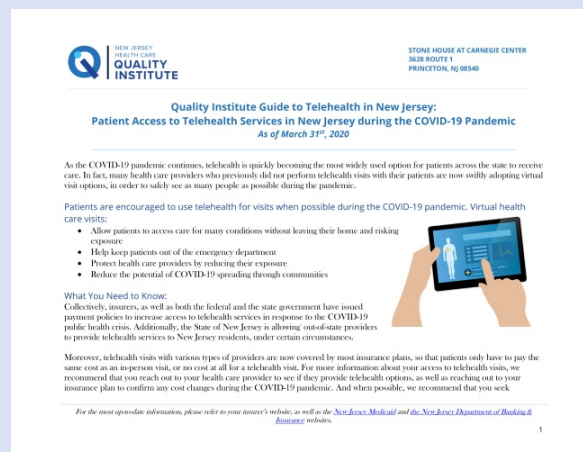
NEW JERSEY HEALTH CARE QUALITY INSTITUTE

STONE HOUSE AT CARNEGIE CENTER
3628 ROUTE 1
PRINCETON, NJ 08540

Quality Institute Guide to Telehealth in New Jersey:
Patient Access to Telehealth Services in New Jersey during the COVID-19 Pandemic
As of March 31st, 2020

As the COVID-19 pandemic continues, telehealth is quickly becoming the most widely used option for patients across the state to receive care. In fact, many health care providers who previously did not perform telehealth visits with their patients are now swiftly adopting virtual visit options, in order to safely see as many people as possible during the pandemic.

Patients are encouraged to use telehealth for visits when possible during the COVID-19 pandemic. Virtual health care visits:

- Allow patients to access care for many conditions without leaving their home and risking exposure
- Help keep patients out of the emergency department
- Protect health care providers by reducing their exposure
- Reduce the potential of COVID-19 spreading through communities

What You Need to Know:
Collectively, insurers, as well as both the federal and the state government have issued payment policies to increase access to telehealth services in response to the COVID-19 public health crisis. Additionally, the State of New Jersey is allowing out-of-state providers to provide telehealth services to New Jersey residents, under certain circumstances.

Moreover, telehealth visits with various types of providers are now covered by most insurance plans, so that patients only have to pay the same cost as an in-person visit, or no cost at all for a telehealth visit. For more information about your access to telehealth visits, we recommend that you reach out to your health care provider to see if they provide telehealth options, as well as reaching out to your insurance plan to confirm any cost changes during the COVID-19 pandemic. And when possible, we recommend that you seek

For the most up-to-date information, please refer to your insurer's website, as well as the New Jersey Medicaid and the New Jersey Department of Banking & Insurance websites.

1